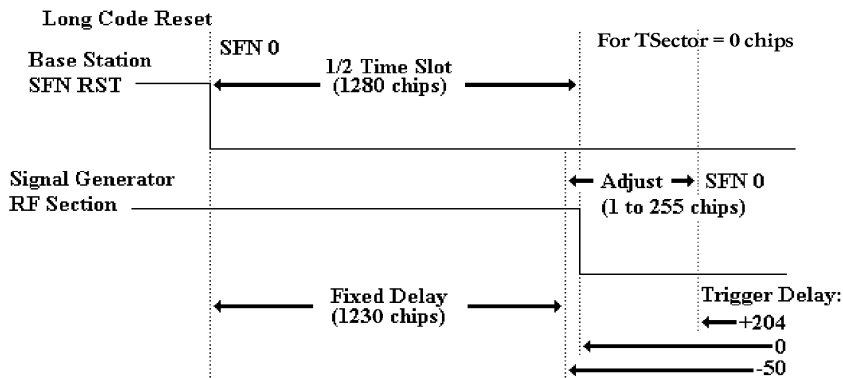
Long Code Reset

Base Station SFN RST

SFN 0

1/2 Time Slot (1280 chips)

For TSector = 0 chips

Signal Generator RF Section

Adjust (1 to 255 chips)

SFN 0

Fixed Delay (1230 chips)

Trigger Delay:

+204

0

-50